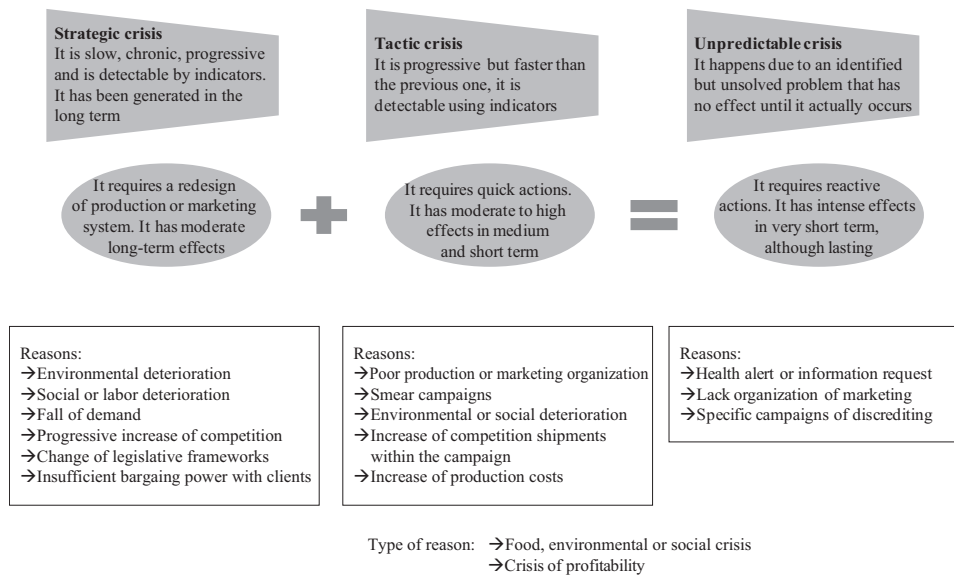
**Strategic crisis**
It is slow, chronic, progressive and is detectable by indicators. It has been generated in the long term

**Tactic crisis**
It is progressive but faster than the previous one, it is detectable using indicators

**Unpredictable crisis**
It happens due to an identified but unsolved problem that has no effect until it actually occurs

It requires a redesign of production or marketing system. It has moderate long-term effects

It requires quick actions. It has moderate to high effects in medium and short term

It requires reactive actions. It has intense effects in very short term, although lasting

Reasons:
→Environmental deterioration
→Social or labor deterioration
→Fall of demand
→Progressive increase of competition
→Change of legislative frameworks
→Insufficient bargaing power with clients

Reasons:
→Poor production or marketing organization
→Smear campaigns
→Environmental or social deterioration
→Increase of competition shipments within the campaign
→Increase of production costs

Reasons:
→Health alert or information request
→Lack organization of marketing
→Specific campaigns of discrediting

Type of reason: →Food, environmental or social crisis
→Crisis of profitability